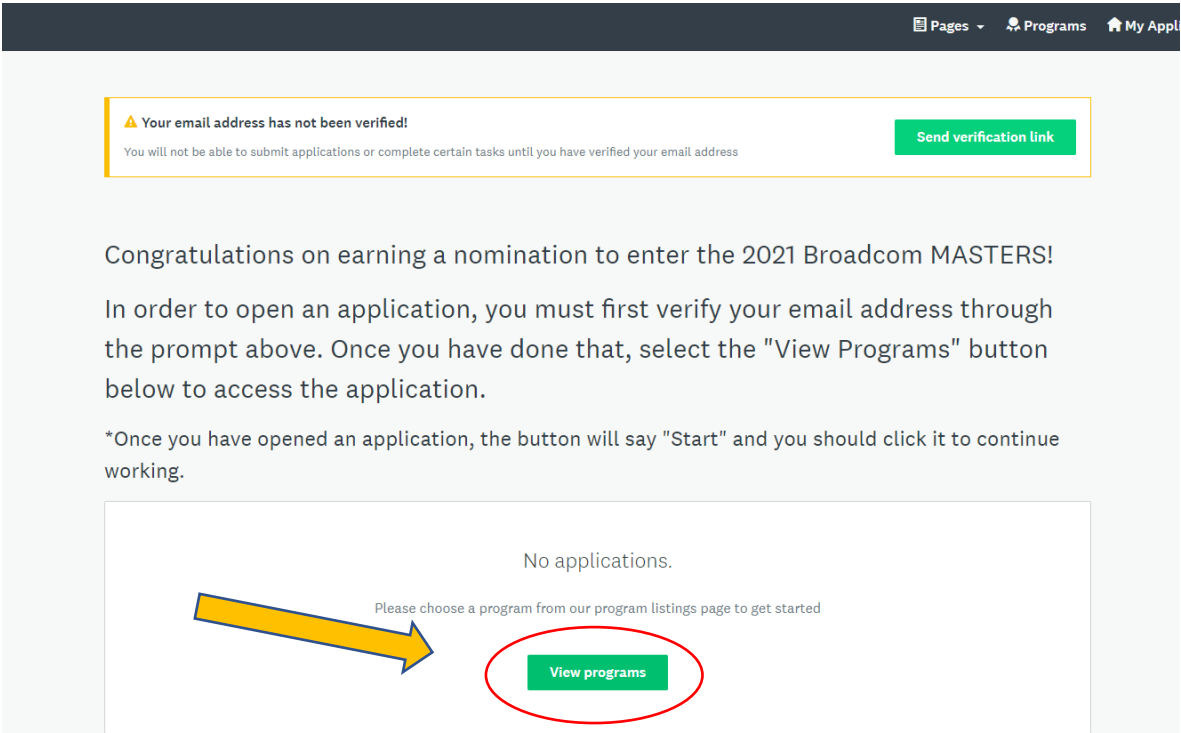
Pages Programs My Appli

Your email address has not been verified!

You will not be able to submit applications or complete certain tasks until you have verified your email address

Send verification link

Congratulations on earning a nomination to enter the 2021 Broadcom MASTERS!

In order to open an application, you must first verify your email address through the prompt above. Once you have done that, select the "View Programs" button below to access the application.

*Once you have opened an application, the button will say "Start" and you should click it to continue working.

No applications.

Please choose a program from our program listings page to get started

View programs